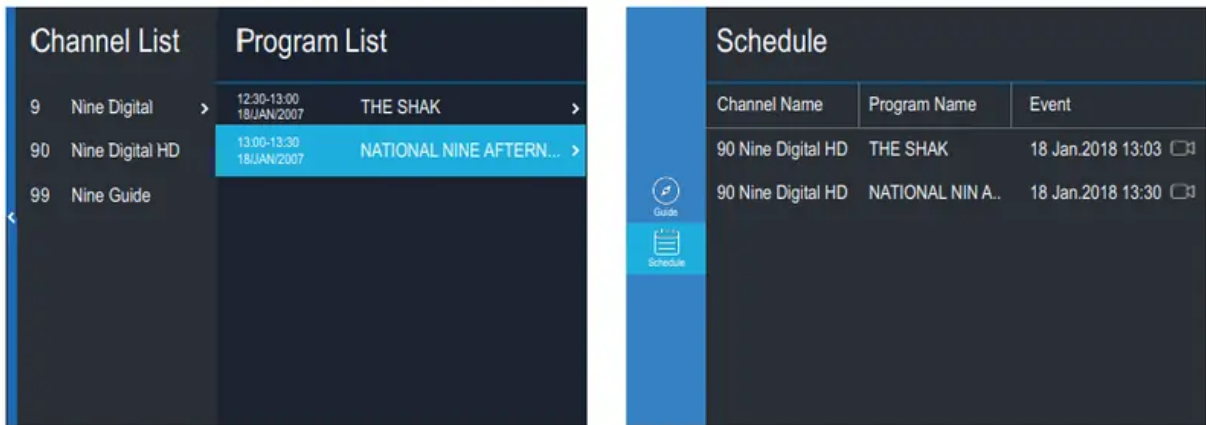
Channel List

9 Nine Digital

90 Nine Digital HD

99 Nine Guide

Program List

12:30-13:00 18/JAN/2007 THE SHAK

13:00-13:30 18/JAN/2007 NATIONAL NINE AFTERN...

Guide

Schedule

Schedule

| Channel Name | Program Name | Event |
|---|---|---|
| 90 Nine Digital HD | THE SHAK | 18 Jan.2018 13:03 |
| 90 Nine Digital HD | NATIONAL NIN A.. | 18 Jan.2018 13:30 |